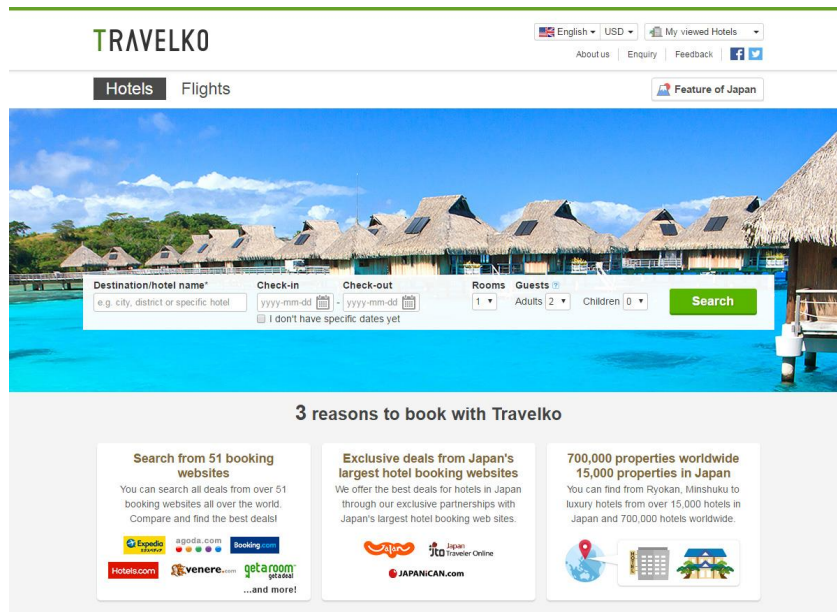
TRAVELKO

English ▾ USD ▾ My viewed Hotels ▾

About us Enquiry Feedback

Hotels Flights

Feature of Japan

Destination/hotel name*
e.g. city, district or specific hotel

Check-in
yyyy-mm-dd

Check-out
yyyy-mm-dd

I don't have specific dates yet

Rooms
1 ▾

Guests
Adults 2 ▾ Children 0 ▾

Search

3 reasons to book with Travelko

Search from 51 booking websites
You can search all deals from over 51 booking websites all over the world. Compare and find the best deals!

Expedia agoda.com Booking.com Hotels.com venere.com getaroom get a deal
...and more!

Exclusive deals from Japan's largest hotel booking websites
We offer the best deals for hotels in Japan through our exclusive partnerships with Japan's largest hotel booking web sites.

Jalan jtb Japan Traveler Online JAPANiCAN.com

700,000 properties worldwide 15,000 properties in Japan
You can find from Ryokan, Minshuku to luxury hotels from over 15,000 hotels in Japan and 700,000 hotels worldwide.